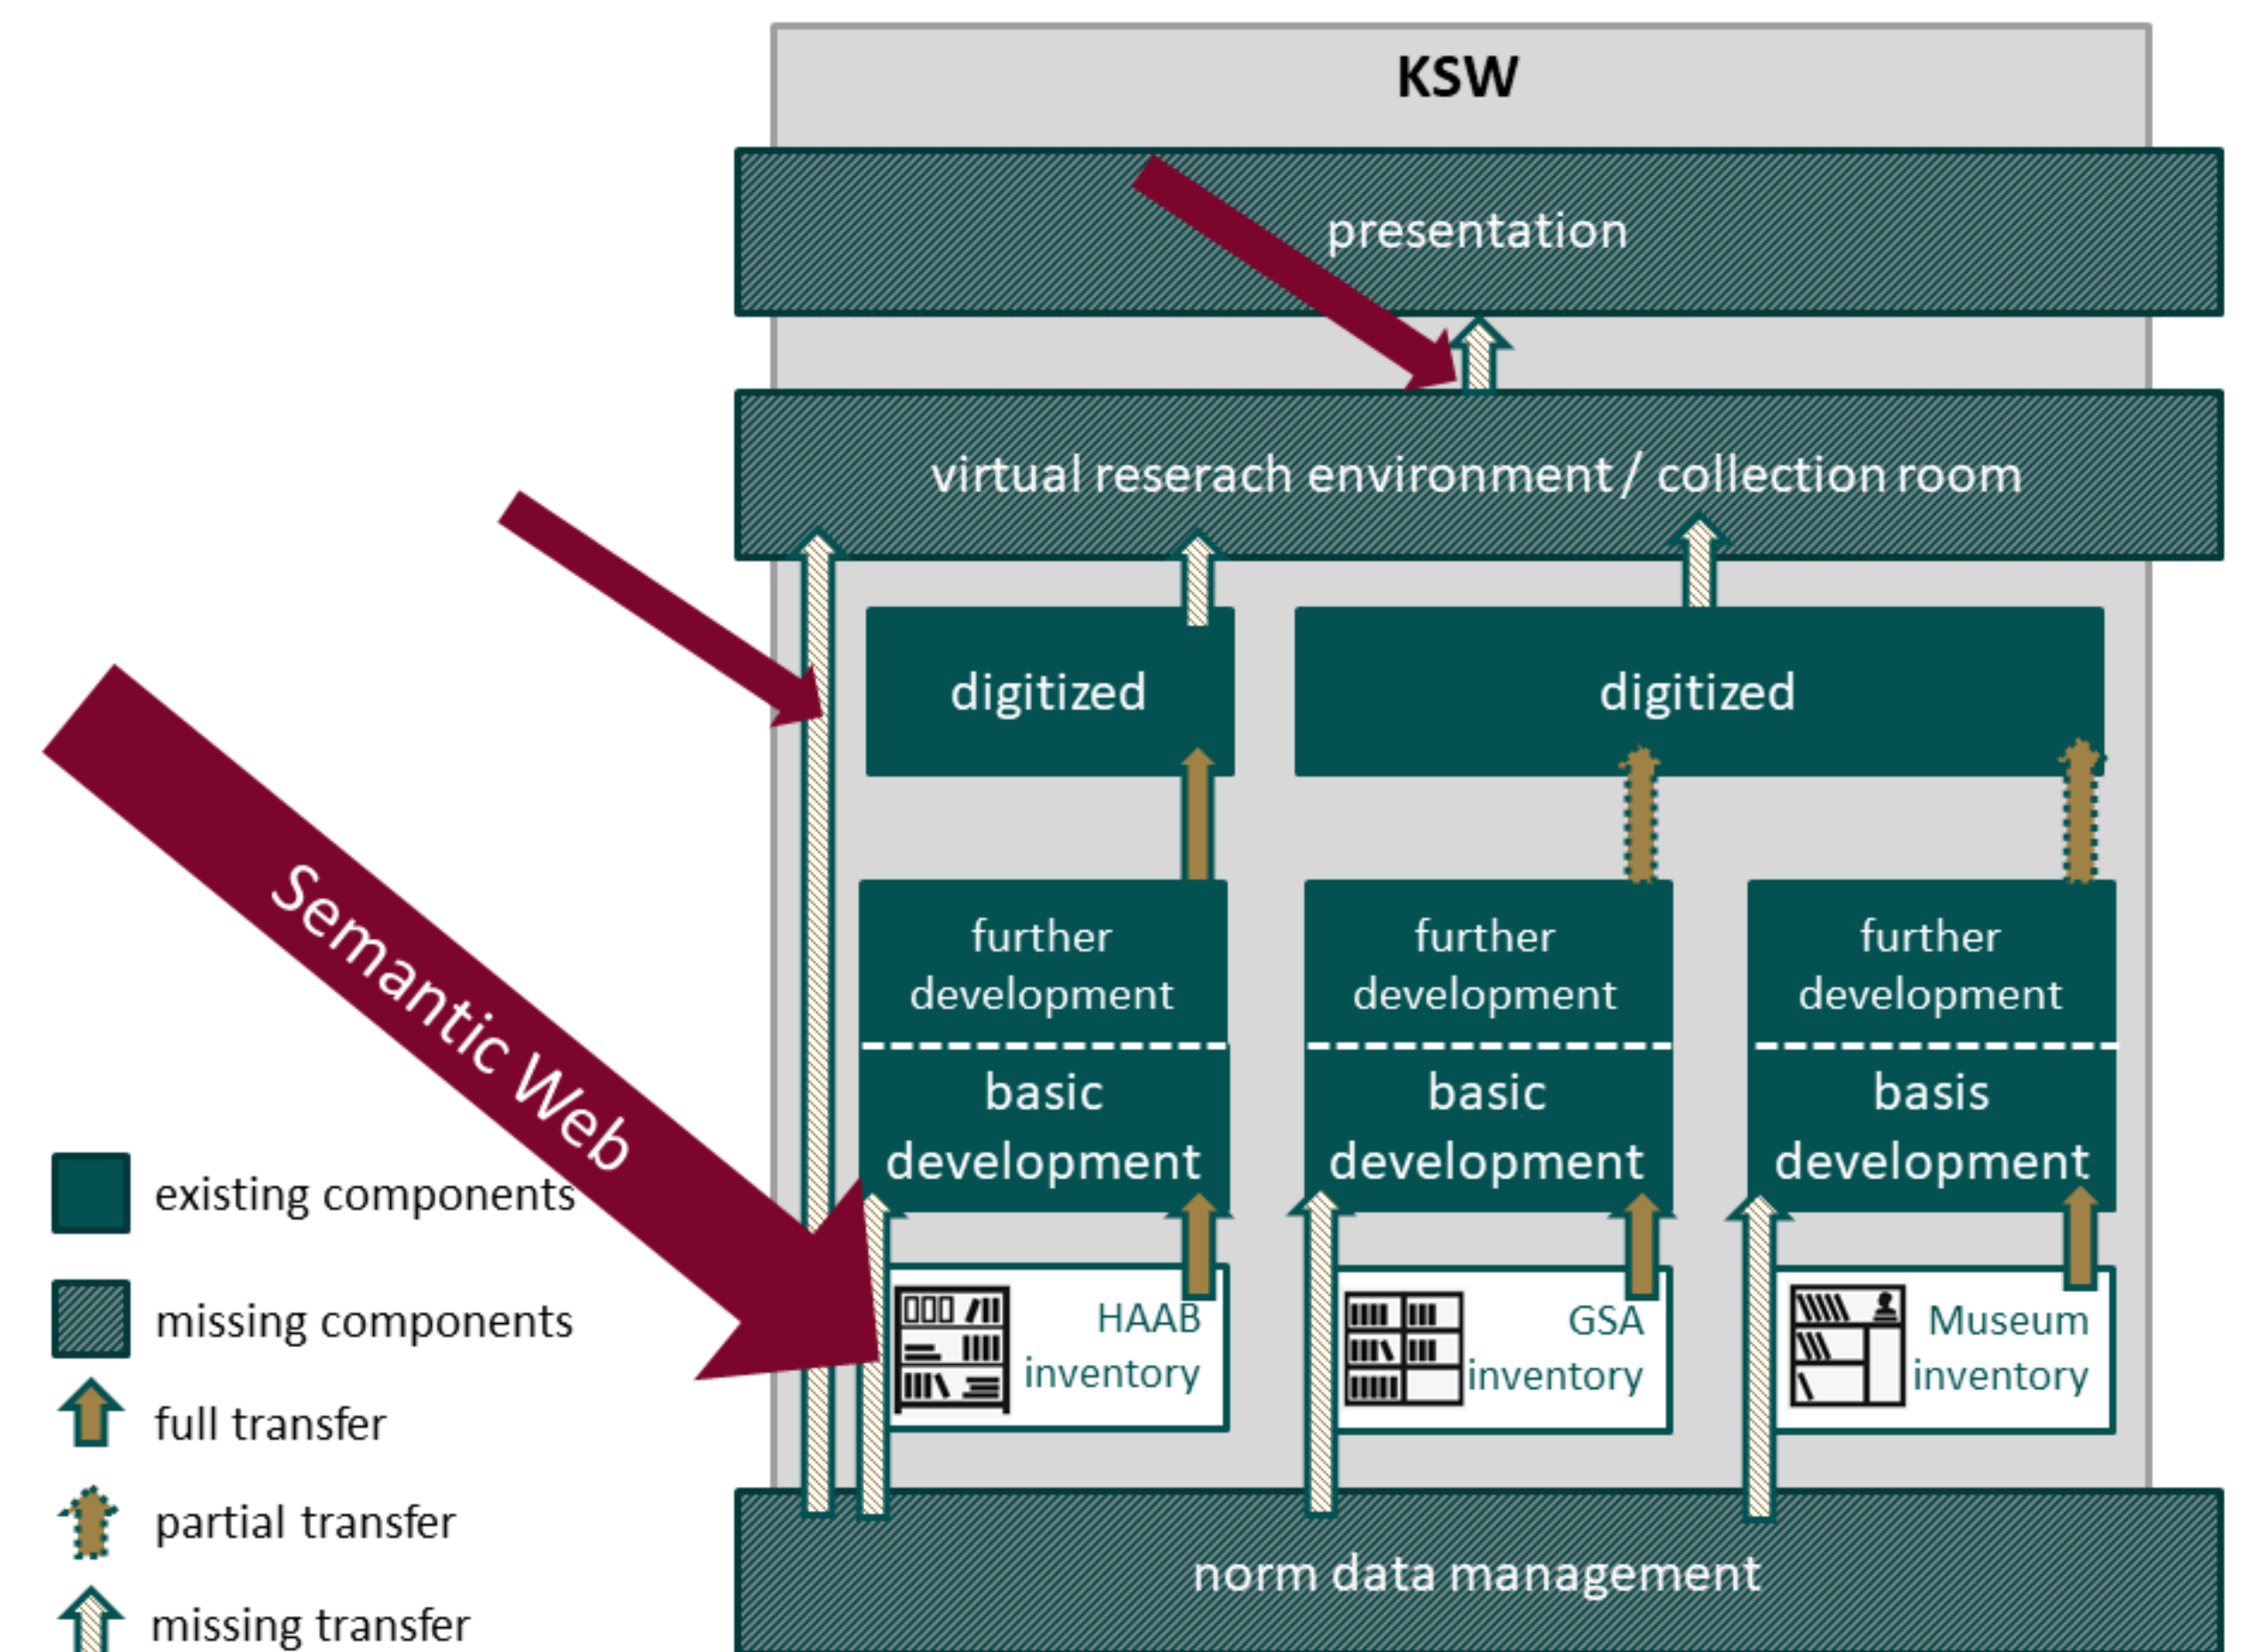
KSW

presentation

virtual reserach environment / collection room

digitized

digitized

further development

basic development

further development

basic development

further development

basis development

HAAB inventory

GSA inventory

Museum inventory

norm data management

Semantic Web

existing components

missing components

full transfer

partial transfer

missing transfer